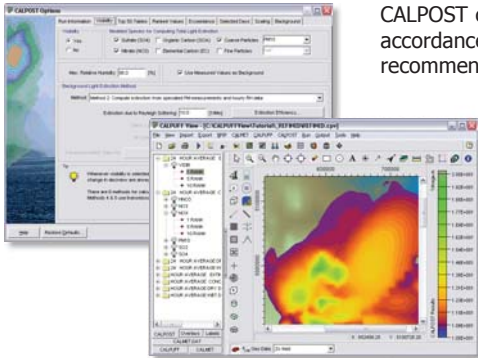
CALPOST o
accordance
recommen

CALPOST Options

Run Information | Visibility | Top 50 Tables | Receptor Values | Exceedances | Selected Days | Scaling | Background

Visibility
Yes
No

Modeled Species for Computing Total Light Extinction
Sulfate (SO4)
Organic Carbon (SOA)
Coarse Particles
Nitrate (NO3)
Elemental Carbon (EC)
Fine Particles

Max. Relative Humidity 98.0 [%]
Use Measured Values as Background

Background Light Extinction Method
Method 2: Compute extinction from speciated PM measurements and hourly RH data

Extinction due to Rayleigh Scattering 10.0 [1/Mm]
Extinction Efficiency...

Tip
Whenever visibility is selected
change to receptors are allowed

There are 6 methods for calculating
Methods 4 & 5 use transmissometer

Help
Restore Defaults

CALPUFF View - [CALPUFFView\Tutorial\_XEF\MDNRTPMD.cpx]

File View Import Export SRTM CALMET CALPUFF CALPOST Run Output Tools Help

24 HOUR AVERAGE
VISIB
PM10
NO2
NOX
PM25
SO2
SO4
HOUR AVERAGE
24 HOUR AVERAGE
HOUR AVERAGE
HOUR AVERAGE
HOUR AVERAGE

CALPOST | Overlays | Labels
CALMET.DAT
CALPUFF | CALPOST

CALPUFF Results